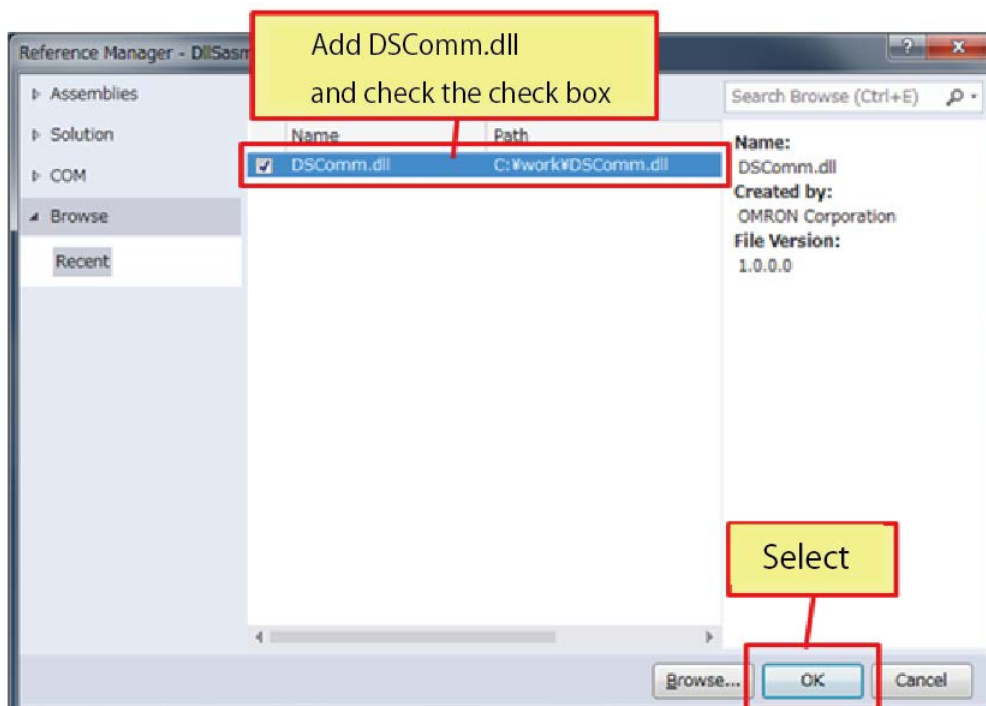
Reference Manager - DllSasm

Add DSComm.dll
and check the check box

? X

Assemblies
Solution
COM
Browse
Recent

Search Browse (Ctrl+E)

| Name | Path |
|---|---|
| DSComm.dll | C:¥work¥DSComm.dll |

Name:
DSComm.dll
Created by:
OMRON Corporation
File Version:
1.0.0.0

Select

Browse... OK Cancel